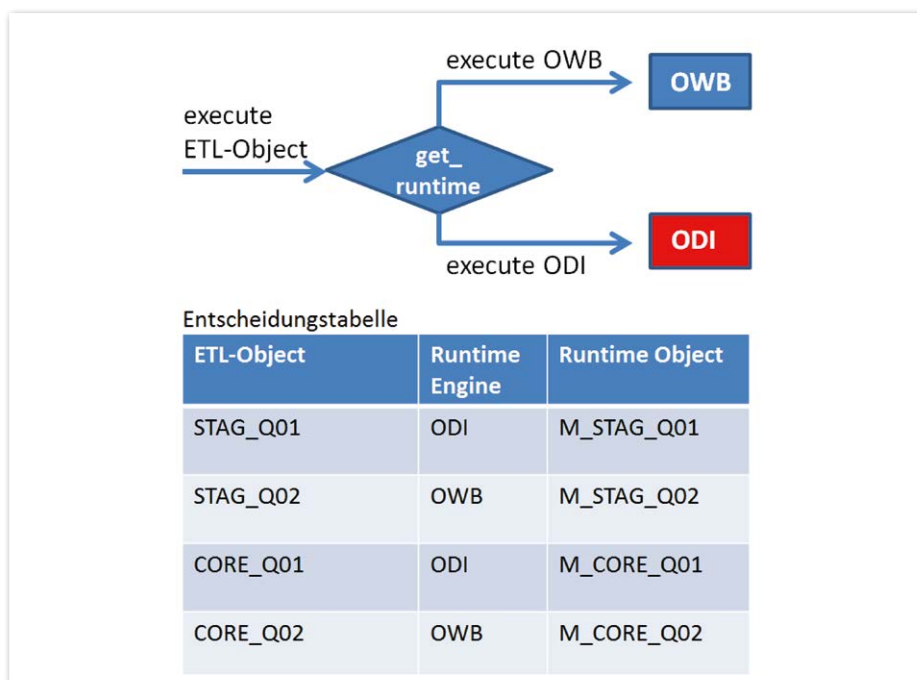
execute OWB

OWB

execute ETL-Object

get_ runtime

ODI

execute ODI

Entscheidungstabelle

| ETL-Object | Runtime Engine | Runtime Object |
|---|---|---|
| STAG_Q01 | ODI | M_STAG_Q01 |
| STAG_Q02 | OWB | M_STAG_Q02 |
| CORE_Q01 | ODI | M_CORE_Q01 |
| CORE_Q02 | OWB | M_CORE_Q02 |